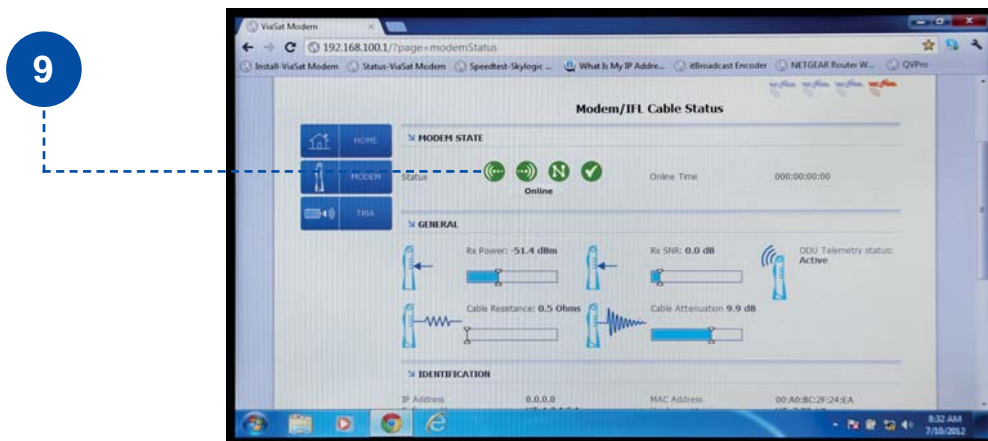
9

ViaSat Modem

192.168.100.1/?page=modemStatus

Install-ViaSat Modem | Status-ViaSat Modem | Speedtest-Skylogic ... | What Is My IP Addre... | itBroadcast Encoder | NETGEAR Router W... | QVPro

Modem/IFL Cable Status

HOME
MODEM
TRIA

MODEM STATE

Status
Online
Online Time 000:00:00:00

GENERAL

Rx Power: -51.4 dBm
Rx SNR: 0.0 dB
ODU Telemetry status: Active
Cable Resistance: 0.5 Ohms
Cable Attenuation 9.9 dB

IDENTIFICATION

IP Address 0.0.0.0
MAC Address 00:A0:BC:2F:24:EA

8:32 AM
7/10/2012